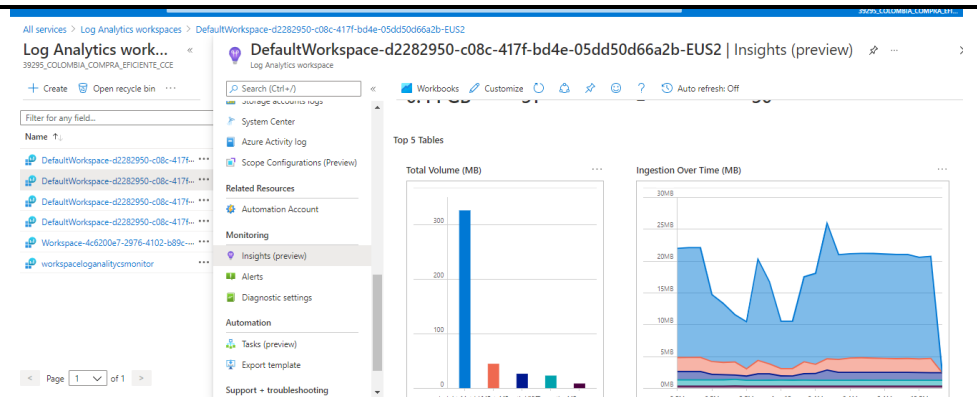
39295_COLOMBIA_COMPRA_EFICIE...

All services > Log Analytics workspaces > DefaultWorkspace-d2282950-c08c-417f-bd4e-05dd50d66a2b-EUS2

Log Analytics work... «
39295_COLOMBIA_COMPRA_EFICIENTE_CCE

+ Create  Open recycle bin ···

Filter for any field...

Name ↑↓

DefaultWorkspace-d2282950-c08c-417f-... ···
DefaultWorkspace-d2282950-c08c-417f-... ···
DefaultWorkspace-d2282950-c08c-417f-... ···
DefaultWorkspace-d2282950-c08c-417f-... ···
Workspace-4c6200e7-2976-4102-b89c-... ···
workspaceloganalitycsmonitor ···

< Page 1 of 1 >

DefaultWorkspace-d2282950-c08c-417f-bd4e-05dd50d66a2b-EUS2 | Insights (preview)
Log Analytics workspace

Search (Ctrl+/) «

Storage accounts logs
System Center
Azure Activity log
Scope Configurations (Preview)
Related Resources
Automation Account
Monitoring
Insights (preview)
Alerts
Diagnostic settings
Automation
Tasks (preview)
Export template
Support + troubleshooting

Workbooks  Customize  ?  Auto refresh: Off

Top 5 Tables

Total Volume (MB) ···
300
200
100
0

Ingestion Over Time (MB) ···
30MB
25MB
20MB
15MB
10MB
5MB
0MB